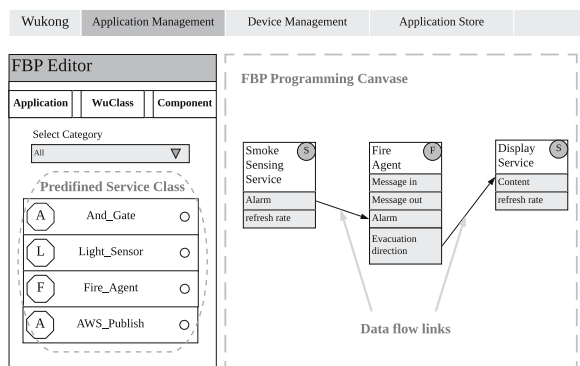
Wukong | Application Management | Device Management | Application Store

FBP Editor

Application | WuClass | Component

Select Category

All

Predifined Service Class

A And_Gate

L Light_Sensor

F Fire_Agent

A AWS_Publish

FBP Programming Canvase

Smoke Sensing Service S
Alarm
refresh rate

Fire Agent F
Message in
Message out
Alarm
Evacuation direction

Display Service S
Content
refresh rate

Data flow links